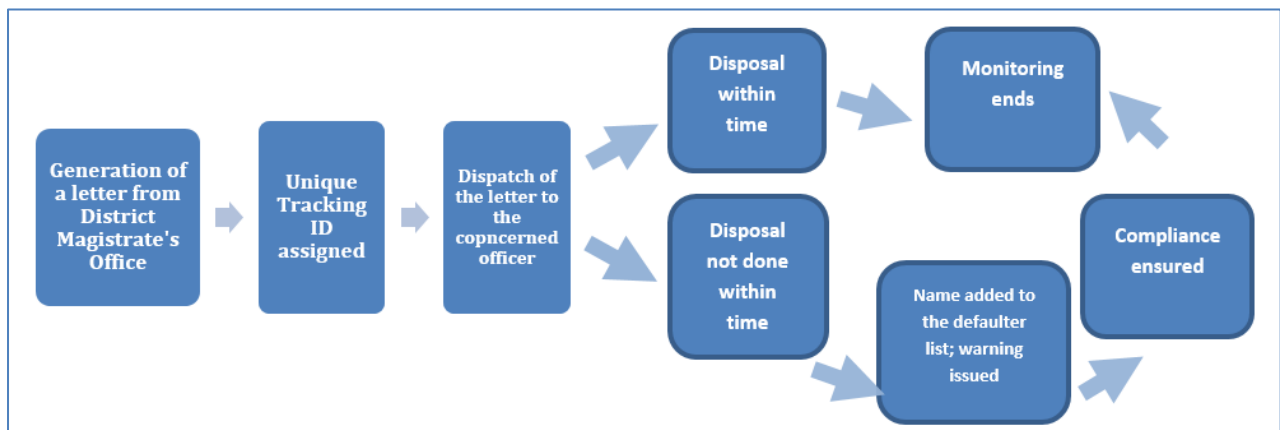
Generation of a letter from District Magistrate's Office

Unique Tracking ID assigned

Dispatch of the letter to the copncerned officer

Disposal within time

Monitoring ends

Disposal not done within time

Name added to the defaulter list; warning issued

Compliance ensured